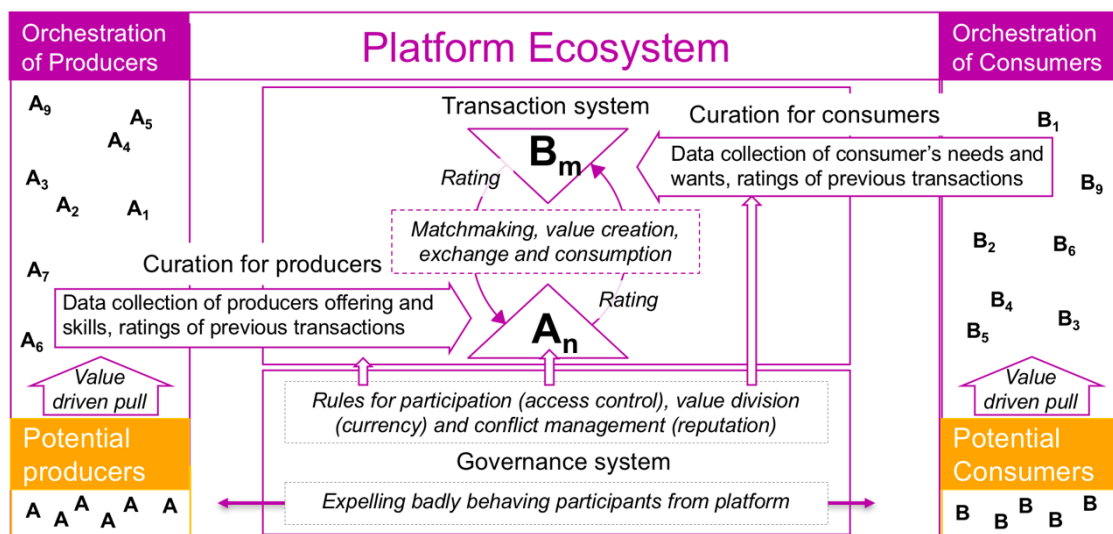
Orchestration of Producers

Platform Ecosystem

Orchestration of Consumers

$A_9$ $A_5$ $A_4$ $A_3$ $A_2$ $A_1$ $A_7$ $A_6$

Transaction system

Curation for consumers

$B_m$

Rating

Data collection of consumer's needs and wants, ratings of previous transactions

$B_1$ $B_9$

Matchmaking, value creation, exchange and consumption

$B_2$ $B_6$

Curation for producers

Rating

$B_4$ $B_5$ $B_3$

Data collection of producers offering and skills, ratings of previous transactions

$A_n$

Value driven pull

Value driven pull

Rules for participation (access control), value division (currency) and conflict management (reputation)

Potential producers

Potential Consumers

Governance system

A A A A A A

Expelling badly behaving participants from platform

B B B B B